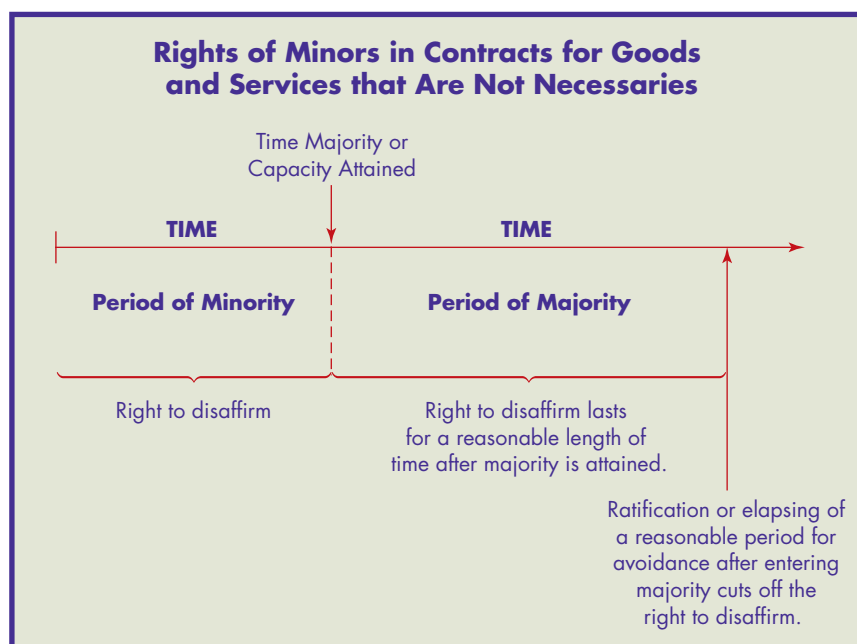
Rights of Minors in Contracts for Goods and Services that Are Not Necessaries

Time Majority or Capacity Attained

TIME

TIME

Period of Minority

Period of Majority

Right to disaffirm

Right to disaffirm lasts for a reasonable length of time after majority is attained.

Ratification or elapsing of a reasonable period for avoidance after entering majority cuts off the right to disaffirm.